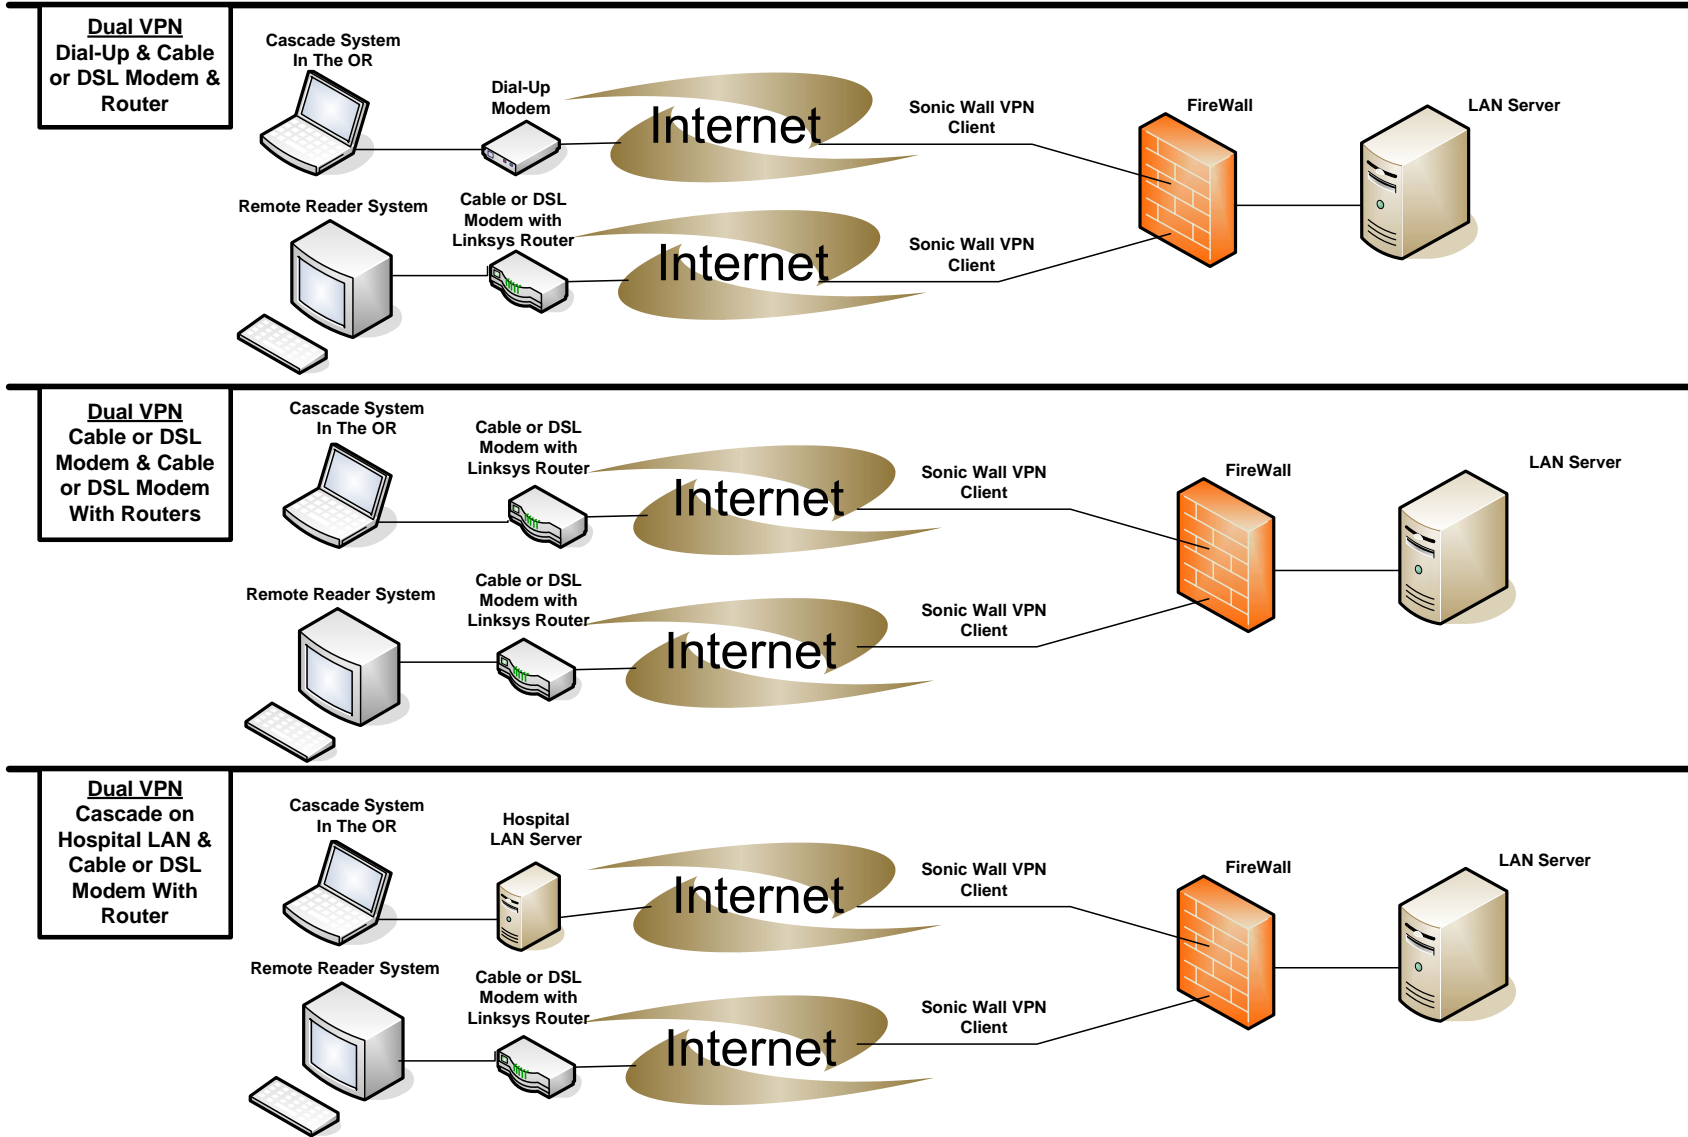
Dual VPN
Dial-Up & Cable or DSL Modem & Router

Cascade System In The OR

Dial-Up Modem

Internet

Sonic Wall VPN Client

FireWall

LAN Server

Remote Reader System

Cable or DSL Modem with Linksys Router

Internet

Sonic Wall VPN Client

Dual VPN
Cable or DSL Modem & Cable or DSL Modem With Routers

Cascade System In The OR

Cable or DSL Modem with Linksys Router

Internet

Sonic Wall VPN Client

FireWall

LAN Server

Remote Reader System

Cable or DSL Modem with Linksys Router

Internet

Sonic Wall VPN Client

Dual VPN
Cascade on Hospital LAN & Cable or DSL Modem With Router

Cascade System In The OR

Hospital LAN Server

Internet

Sonic Wall VPN Client

FireWall

LAN Server

Remote Reader System

Cable or DSL Modem with Linksys Router

Internet

Sonic Wall VPN Client